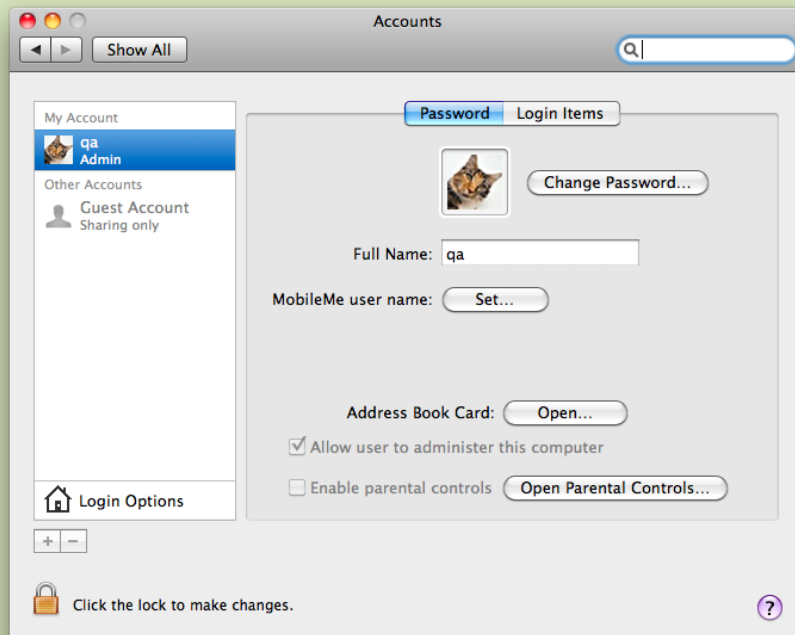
Accounts

Show All

My Account
qa
Admin
Other Accounts
Guest Account
Sharing only

Login Options

+ −

Password Login Items

Change Password...

Full Name: qa

MobileMe user name: Set...

Address Book Card: Open...

Allow user to administer this computer

Enable parental controls Open Parental Controls...

Click the lock to make changes.

?